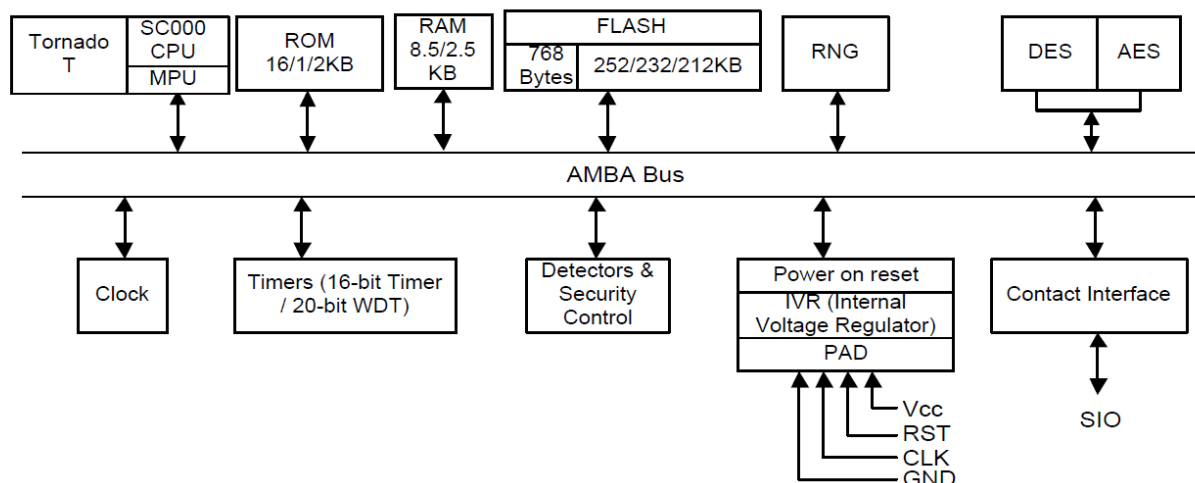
Tornado T
SC000 CPU
MPU
ROM 16/1/2KB
RAM 8.5/2.5 KB
FLASH
768 Bytes
252/232/212KB
RNG
DES
AES

AMBA Bus

Clock
Timers (16-bit Timer / 20-bit WDT)
Detectors & Security Control
Power on reset
IVR (Internal Voltage Regulator)
PAD
Contact Interface
Vcc
RST
CLK
GND
SIO